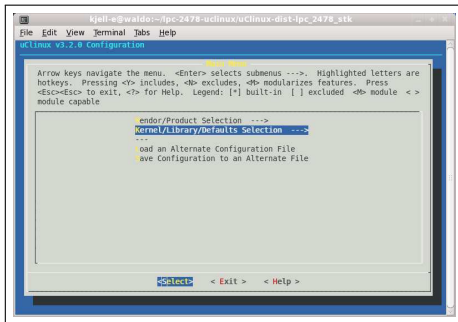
kjell-e@waldo:~/lpc-2478-uclinux/uClinux-dist-lpc_2478_stk

File Edit View Terminal Tabs Help

uClinux v3.2.0 Configuration

Main Menu

Arrow keys navigate the menu. <Enter> selects submenus --->. Highlighted letters are hotkeys. Pressing <Y> includes, <N> excludes, <M> modularizes features. Press <Esc><Esc> to exit, <?> for Help. Legend: [*] built-in [ ] excluded <M> module < > module capable

Vendor/Product Selection --->
Kernel/Library/Defaults Selection --->
---
Load an Alternate Configuration File
Save Configuration to an Alternate File

<Select> < Exit > < Help >